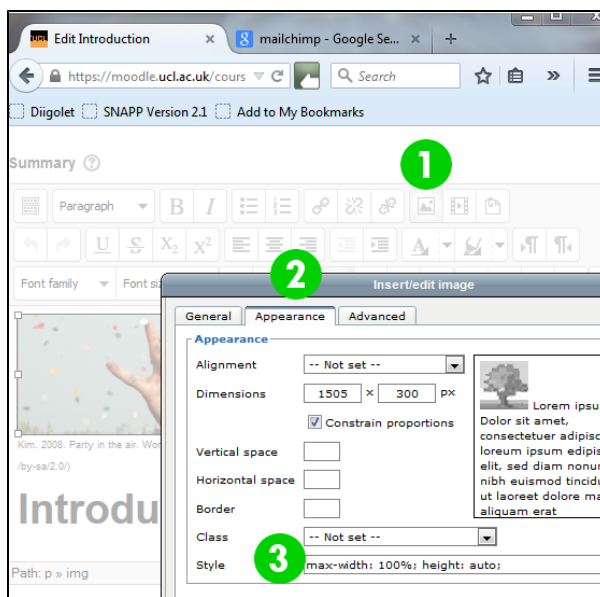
Edit Introduction ×
mailchimp - Google Se... ×
+
https://moodle.ucl.ac.uk/cours
Search
Diigolet
SNAPP Version 2.1
Add to My Bookmarks
Summary
Paragraph
B
I
$X_2$
$X^2$
Font family
Font si
1
2
Insert/edit image
General
Appearance
Advanced
Appearance
Alignment
-- Not set --
Dimensions
1505
×
300
px
Constrain proportions
Vertical space
Horizontal space
Border
Class
-- Not set --
Style
max-width: 100%; height: auto;
3
Lorem ipsu
Dolor sit amet, consectetuer adipisc loreum ipsum edipis elit, sed diam nonur nibh euismod tincidu ut laoreet dolore ma aliquam erat
Kim. 2008. Party in the air. Wor
/by-sa/2.0/)
Introdu
Path: p » img